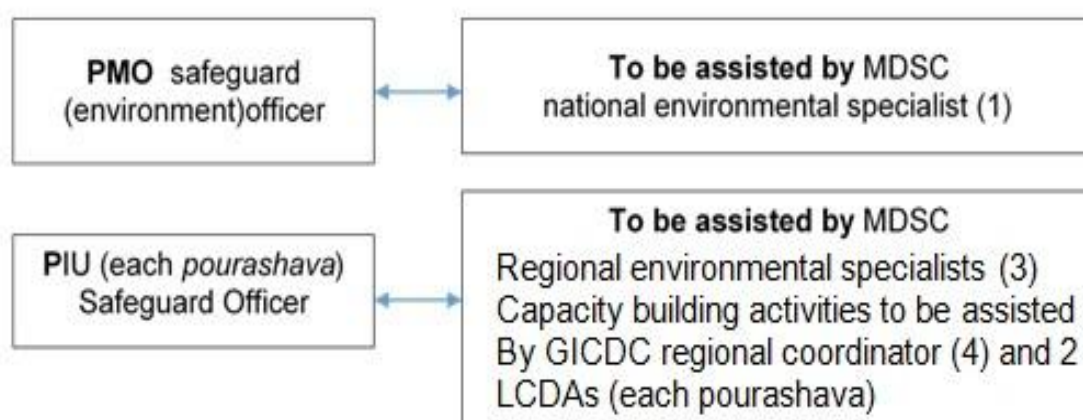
PMO safeguard (environment)officer

To be assisted by MDSC national environmental specialist (1)

PIU (each *pourashava*) Safeguard Officer

To be assisted by MDSC
Regional environmental specialists (3)
Capacity building activities to be assisted
By GICDC regional coordinator (4) and 2
LCDAs (each pourashava)